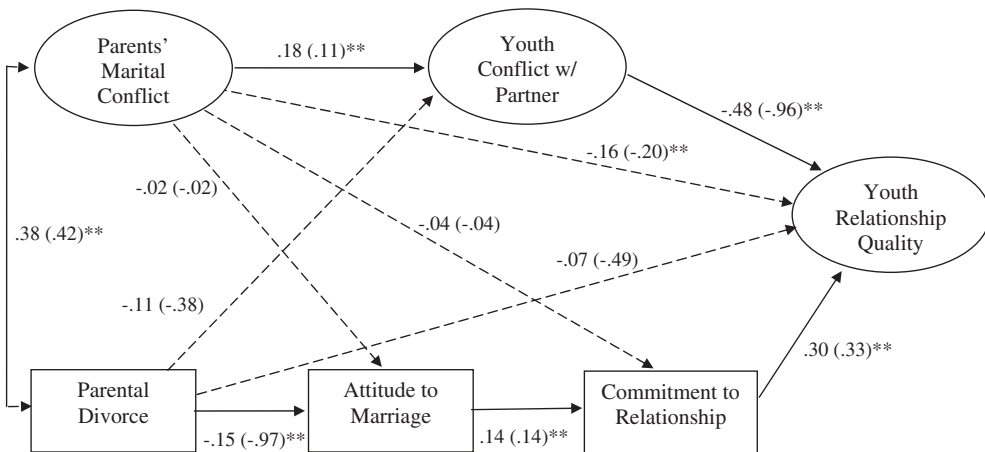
Parents' Marital Conflict

.18 (.11)**

Youth Conflict w/ Partner

-.48 (-.96)**

-.16 (-.20)**

-.02 (-.02)

Youth Relationship Quality

.38 (.42)**

-.04 (-.04)

-.07 (-.49)

-.11 (-.38)

.30 (.33)**

Parental Divorce

Attitude to Marriage

Commitment to Relationship

-.15 (-.97)**

.14 (.14)**